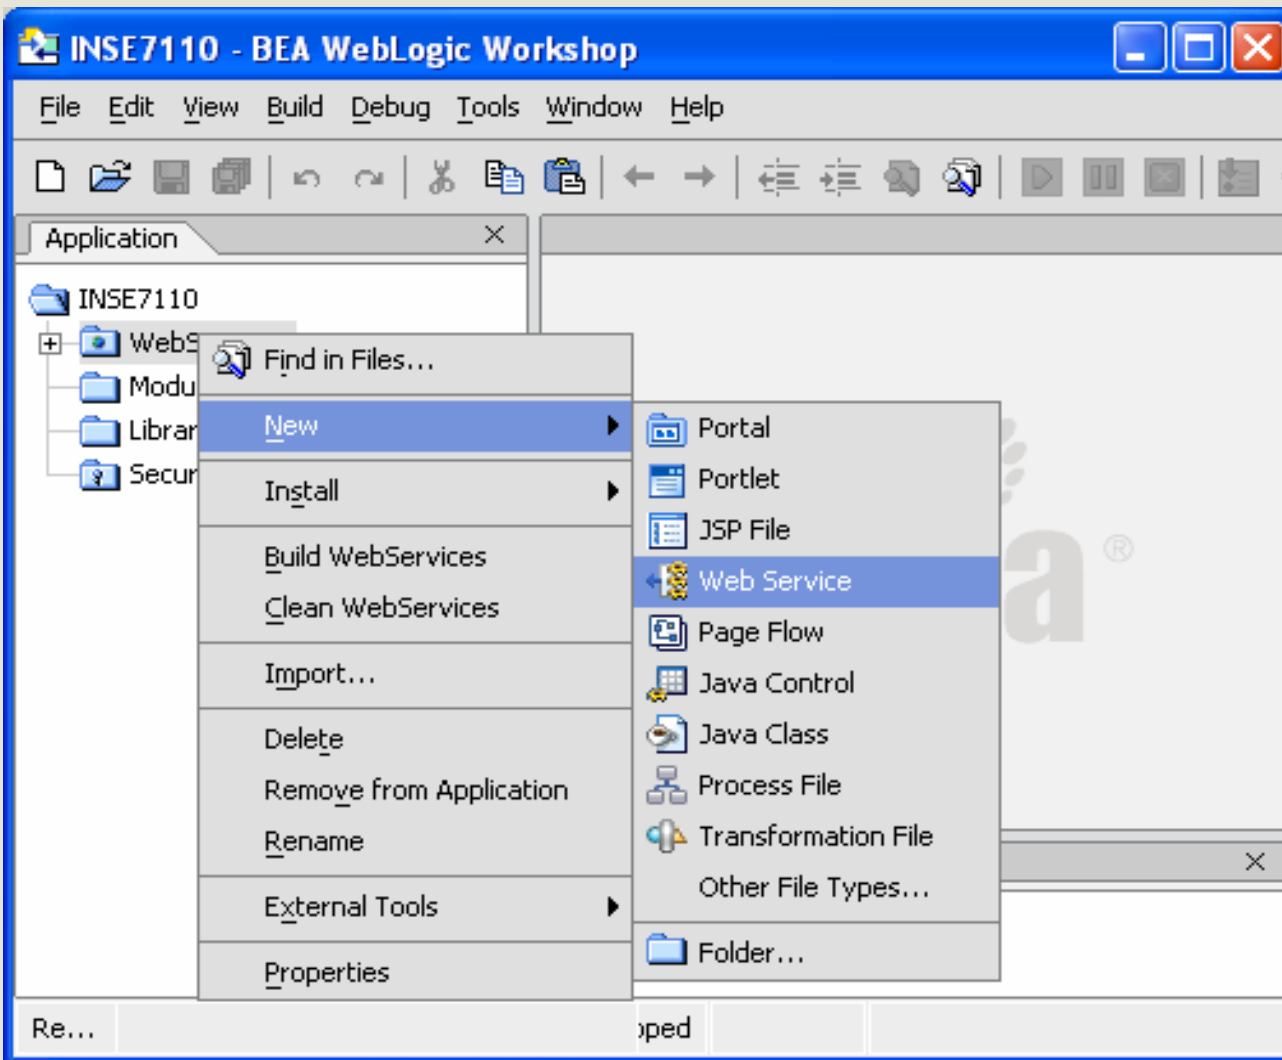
INSE7110 - BEA WebLogic Workshop

File Edit View Build Debug Tools Window Help

Application

INSE7110
WebS
Modu
Librar
Secur

Find in Files...
New
Install
Build WebServices
Clean WebServices
Import...
Delete
Remove from Application
Rename
External Tools
Properties

Portal
Portlet
JSP File
Web Service
Page Flow
Java Control
Java Class
Process File
Transformation File
Other File Types...
Folder...

Re...
pped